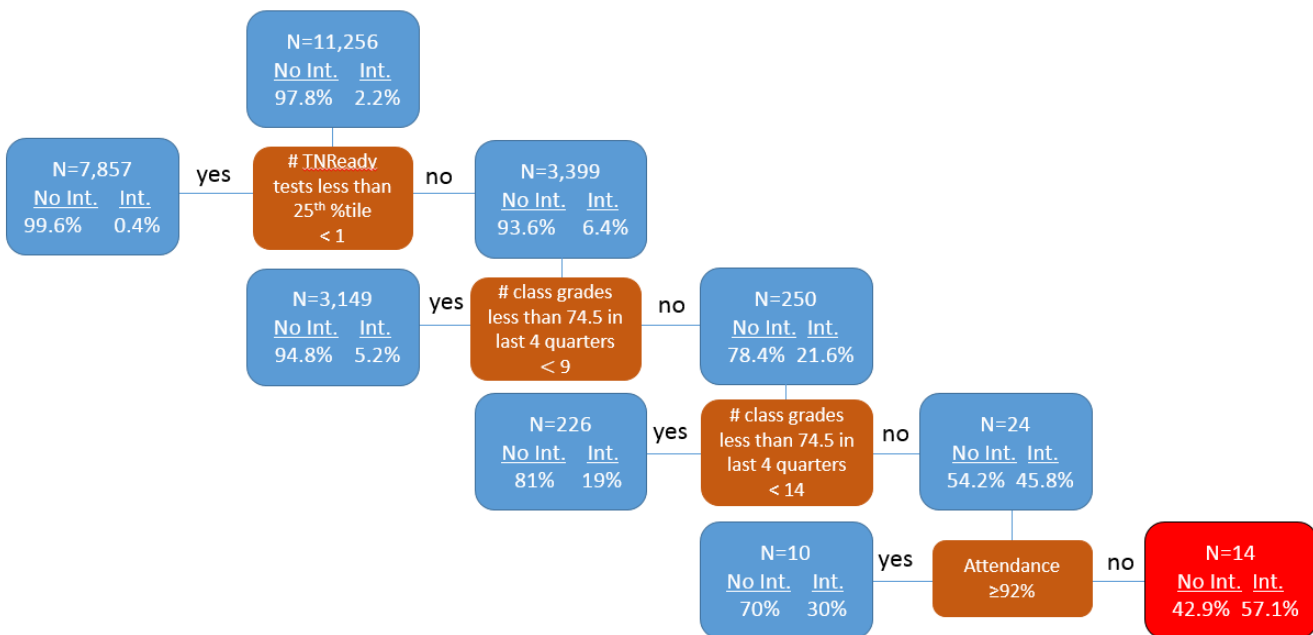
N=11,256
No Int. Int.
97.8% 2.2%

N=7,857
No Int. Int.
99.6% 0.4%

yes

# TNReady tests less than 25$^{th}$ %tile < 1

no

N=3,399
No Int. Int.
93.6% 6.4%

N=3,149
No Int. Int.
94.8% 5.2%

yes

# class grades less than 74.5 in last 4 quarters < 9

no

N=250
No Int. Int.
78.4% 21.6%

N=226
No Int. Int.
81% 19%

yes

# class grades less than 74.5 in last 4 quarters < 14

no

N=24
No Int. Int.
54.2% 45.8%

N=10
No Int. Int.
70% 30%

yes

Attendance ≥92%

no

N=14
No Int. Int.
42.9% 57.1%